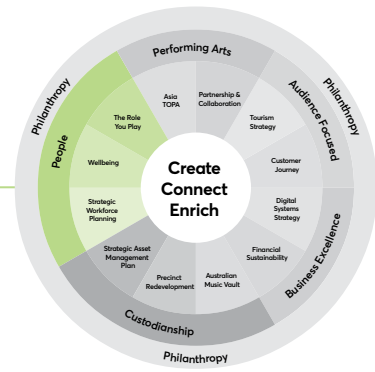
Create
Connect
Enrich

Performing Arts

Asia TOPA

Partnership & Collaboration

Audience Focused

Tourism Strategy

Customer Journey

Digital Systems Strategy

Business Excellence

Financial Sustainability

Australian Music Vault

Precinct Redevelopment

Custodianship

Strategic Asset Management Plan

Strategic Workforce Planning

Wellbeing

The Role You Play

People

Philanthropy

Philanthropy

Philanthropy